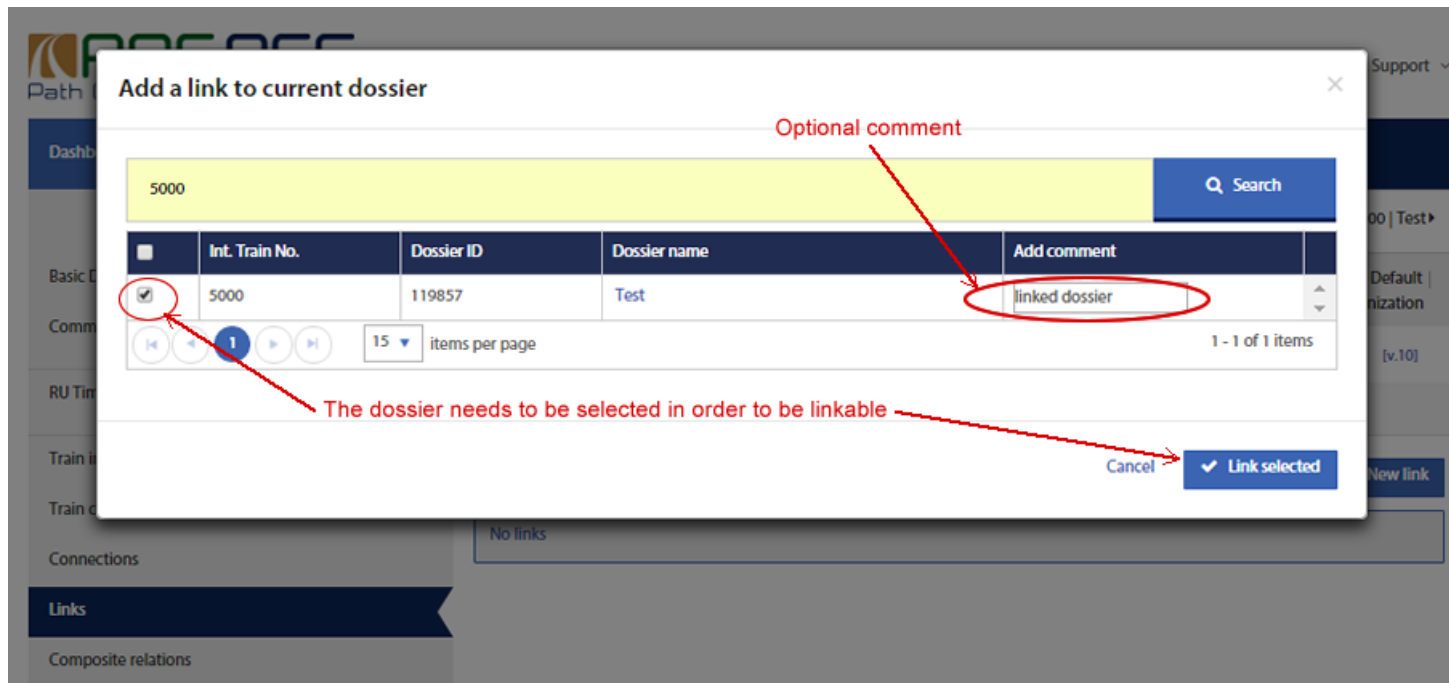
Path

Support

Dashb

Basic D

Comm

RU Tim

Train i

Train

Connections

Links

Composite relations

00 | Test

Default
nization

[v.10]

New link

No links

Add a link to current dossier

×

Optional comment

5000

Search

| | Int. Train No. | Dossier ID | Dossier name | Add comment |
|---|---|---|---|---|
| ☑ | 5000 | 119857 | Test | linked dossier |

1

15 items per page

1 - 1 of 1 items

The dossier needs to be selected in order to be linkable

Cancel

Link selected